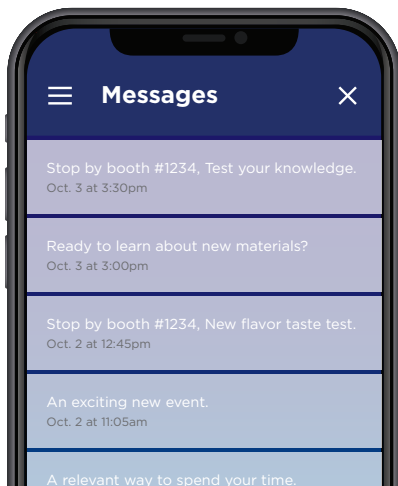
Messages

Stop by booth #1234, Test your knowledge.
Oct. 3 at 3:30pm

Ready to learn about new materials?
Oct. 3 at 3:00pm

Stop by booth #1234, New flavor taste test.
Oct. 2 at 12:45pm

An exciting new event.
Oct. 2 at 11:05am

A relevant way to spend your time.